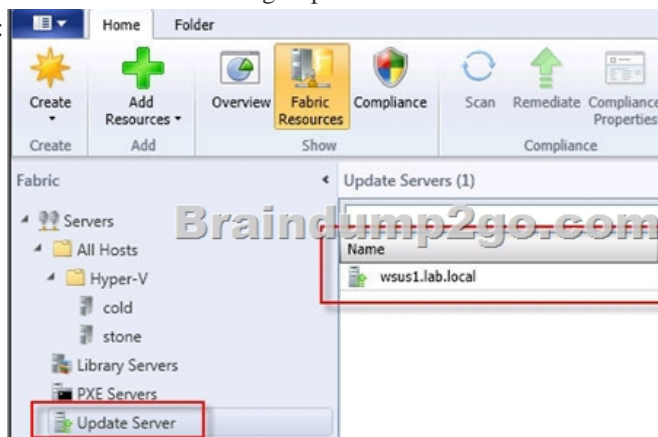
Home
Folder

Create
Add Resources
Overview
Fabric Resources
Compliance
Scan
Remediate
Compliance Properties

Create
Add
Show
Compliance

Fabric
Servers
All Hosts
Hyper-V
cold
stone
Library Servers
PXE Servers
Update Server

Update Servers (1)
Braindump2go.com
Name
wsus1.lab.local